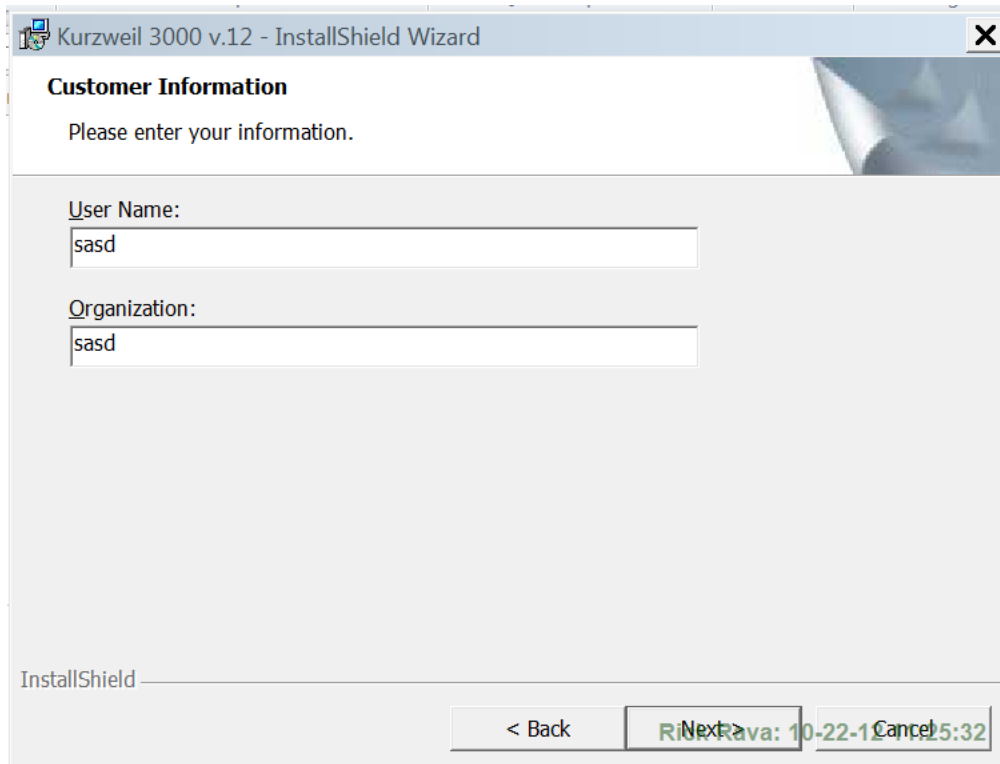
Kurzweil 3000 v.12 - InstallShield Wizard

X

Customer Information

Please enter your information.

User Name:

sasd

Organization:

sasd

InstallShield

< Back

Next >

Cancel

Rick Rava: 10-22-12 11:25:32